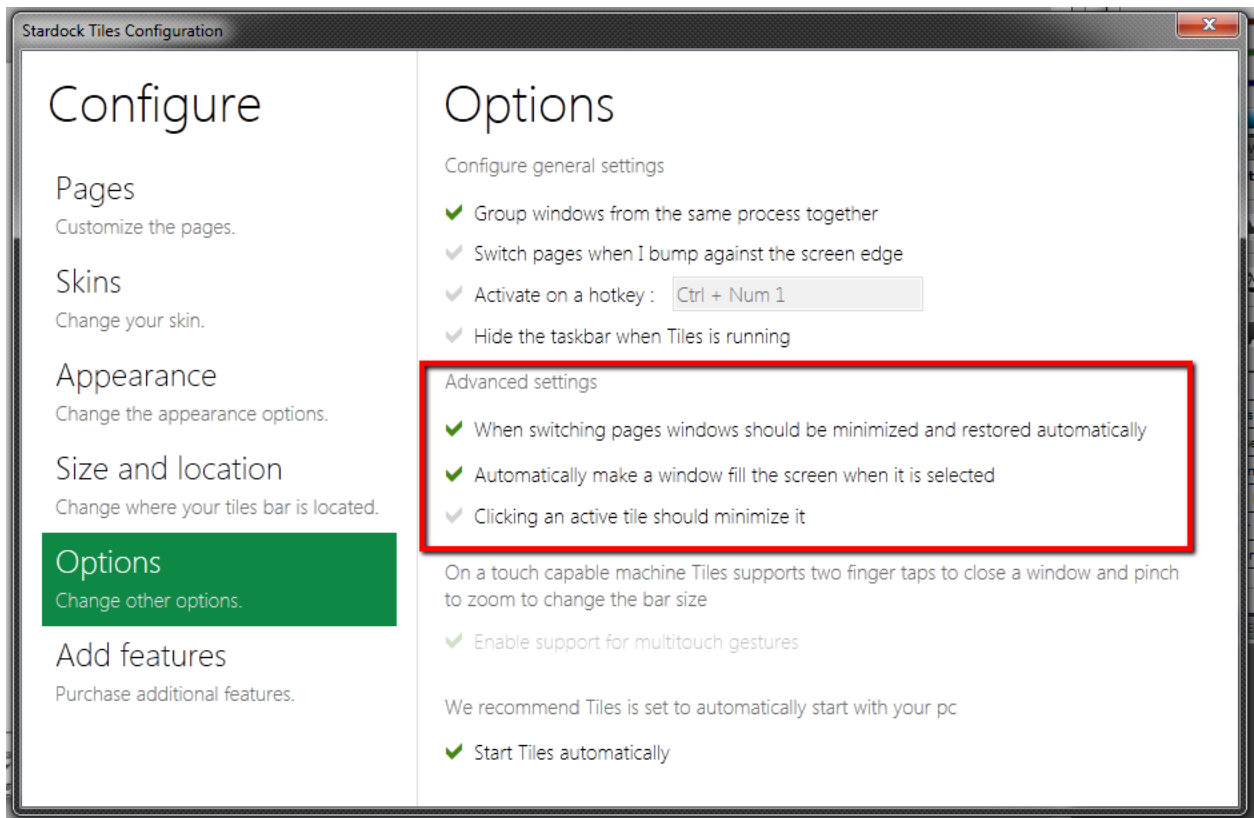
Stardock Tiles Configuration

Configure

Pages
Customize the pages.

Skins
Change your skin.

Appearance
Change the appearance options.

Size and location
Change where your tiles bar is located.

Options
Change other options.

Add features
Purchase additional features.

Options

Configure general settings

✔ Group windows from the same process together

✔ Switch pages when I bump against the screen edge

✔ Activate on a hotkey : Ctrl + Num 1

✔ Hide the taskbar when Tiles is running

Advanced settings

✔ When switching pages windows should be minimized and restored automatically

✔ Automatically make a window fill the screen when it is selected

✔ Clicking an active tile should minimize it

On a touch capable machine Tiles supports two finger taps to close a window and pinch to zoom to change the bar size

✔ Enable support for multitouch gestures

We recommend Tiles is set to automatically start with your pc

✔ Start Tiles automatically